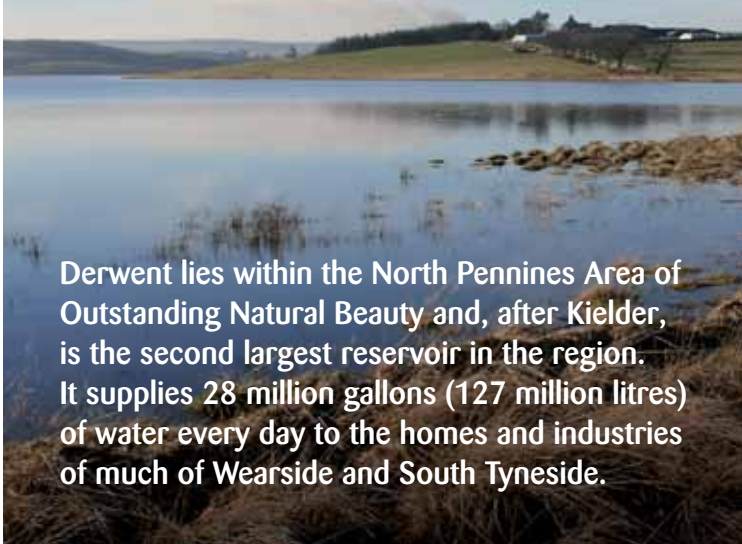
Derwent lies within the North Pennines Area of Outstanding Natural Beauty and, after Kielder, is the second largest reservoir in the region. It supplies 28 million gallons (127 million litres) of water every day to the homes and industries of much of Wearside and South Tyneside.